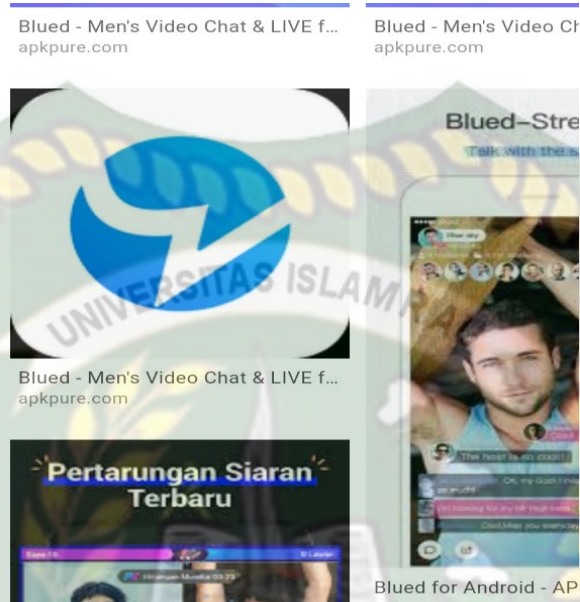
Blued - Men's Video Chat & LIVE f...
apkpure.com

Blued - Men's Video Ch
apkpure.com

UNIVERSITAS ISLAM

Blued-Stre
Talk with the s

The host is so cool!

Blued - Men's Video Chat & LIVE f...
apkpure.com

Pertarungan Siaran Terbaru

Blued for Android - AP